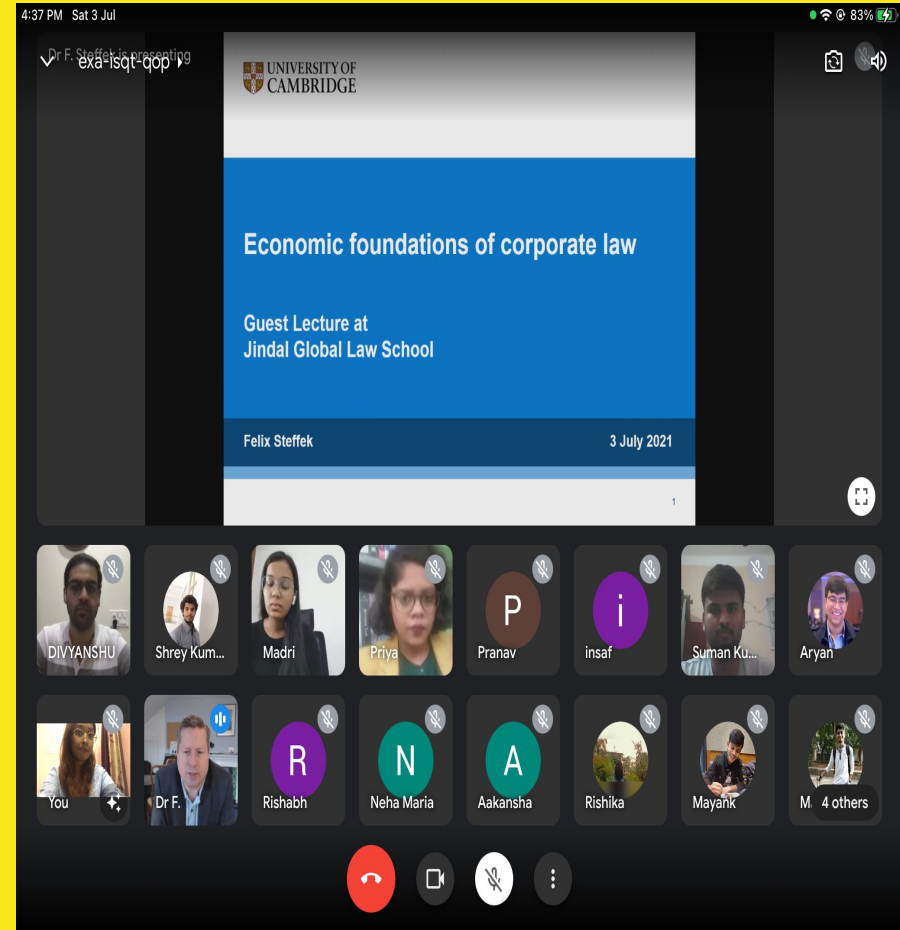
4:37 PM Sat 3 Jul

83%

Dr F. Steffek is presenting

exa-isqt-qop

UNIVERSITY OF CAMBRIDGE

Economic foundations of corporate law

Guest Lecture at
Jindal Global Law School

Felix Steffek

3 July 2021

1

DIVYANSHU

Shrey Kum...

Madri

Priya

P

Pranav

i

insaf

Suman Ku...

Aryan

You

Dr F.

R

Rishabh

N

Neha Maria

A

Aakansha

Rishika

Mayank

M

4 others